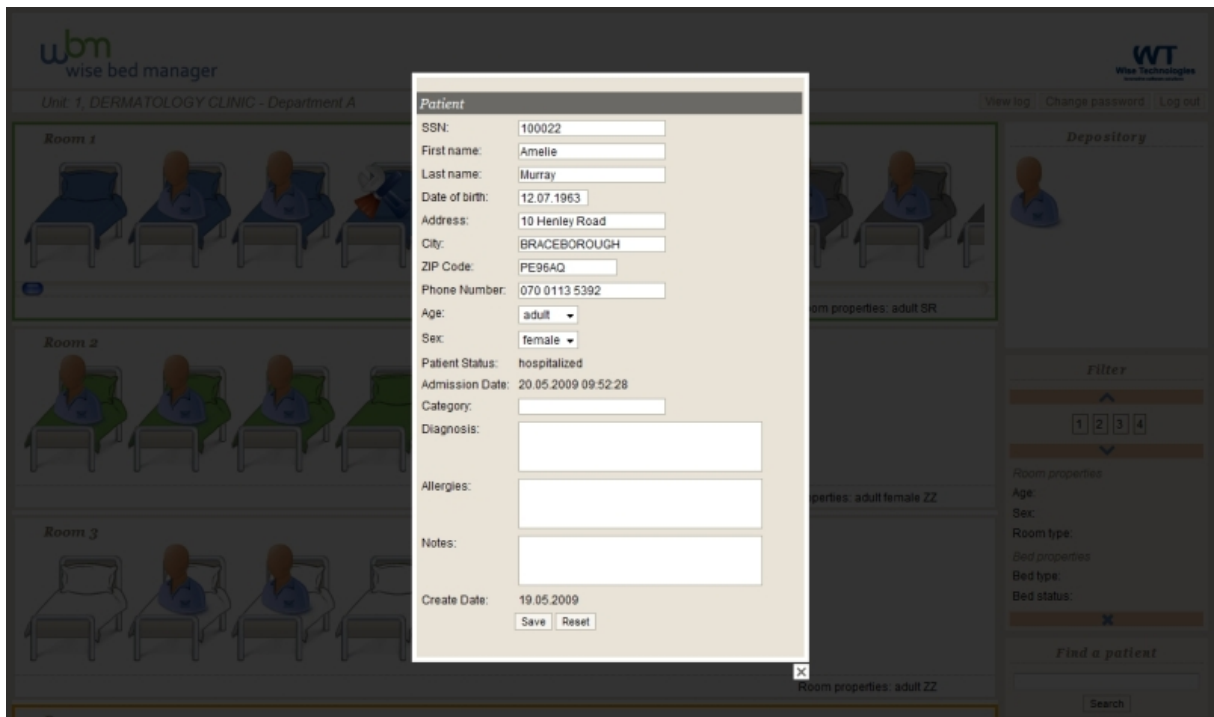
wbm
wise bed manager

WT
Wise Technologies

Unit: 1, DERMATOLOGY CLINIC - Department A

View log | Change password | Log out

Room 1

Room 2

Room 3

om properties: adult SR

perties: adult female ZZ

Room properties: adult ZZ

Patient

SSN: 100022
First name: Amelie
Last name: Murray
Date of birth: 12.07.1963
Address: 10 Henley Road
City: BRACEBOROUGH
ZIP Code: PE96AQ
Phone Number: 070 0113 5392
Age: adult
Sex: female
Patient Status: hospitalized
Admission Date: 20.05.2009 09:52:28
Category:
Diagnosis:
Allergies:
Notes:
Create Date: 19.05.2009
Save Reset

Depository

Filter

1 2 3 4

Room properties
Age:
Sex:
Room type:
Bed properties
Bed type:
Bed status:

Find a patient

Search